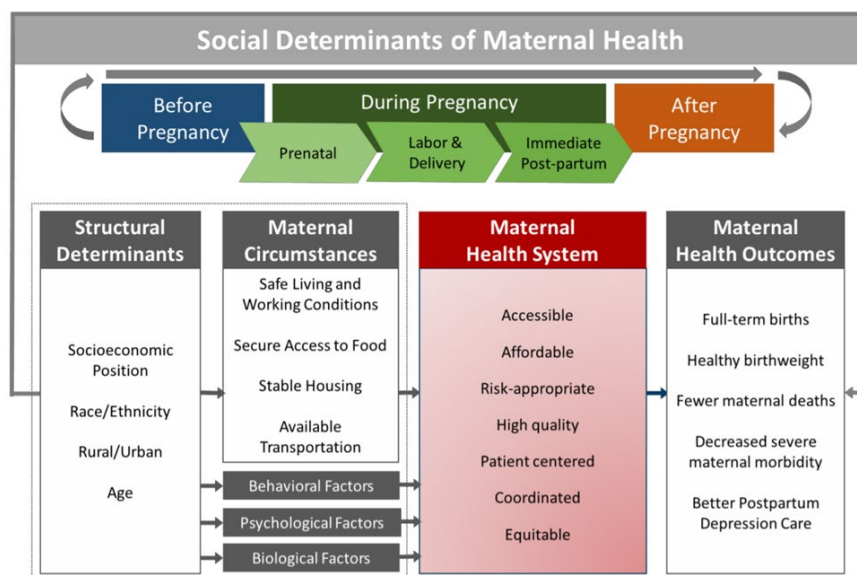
Social Determinants of Maternal Health

Before Pregnancy

During Pregnancy

Prenatal

Labor & Delivery

Immediate Post-partum

After Pregnancy

Structural Determinants

Socioeconomic Position

Race/Ethnicity

Rural/Urban

Age

Maternal Circumstances

Safe Living and Working Conditions

Secure Access to Food

Stable Housing

Available Transportation

Behavioral Factors

Psychological Factors

Biological Factors

Maternal Health System

Accessible

Affordable

Risk-appropriate

High quality

Patient centered

Coordinated

Equitable

Maternal Health Outcomes

Full-term births

Healthy birthweight

Fewer maternal deaths

Decreased severe maternal morbidity

Better Postpartum Depression Care